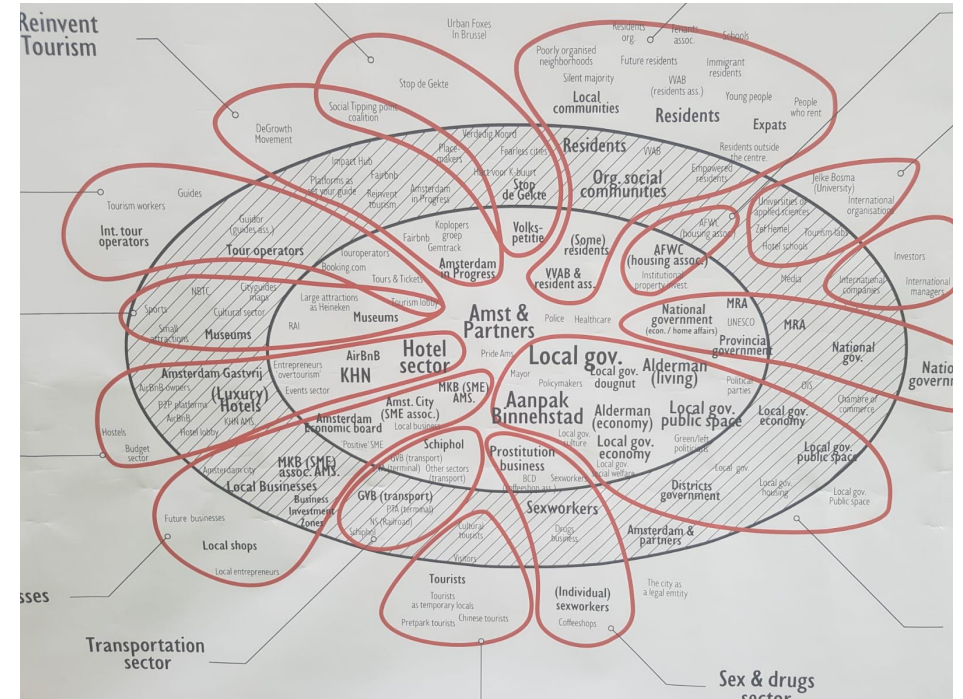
Reinvent Tourism

Urban Foxes In Brussel

Residents org.

Tenant assoc.

Schools

Poorly organised neighborhoods

Future residents

Immigrant residents

Silent majority

VVAB (residents ass.)

Young people

People who rent

Local communities

Residents

Expats

Stop de Gekte

Social Tipping point coalition

DeGrowth Movement

Verdedig Noord

Residents

VVAB

Residents outside the centre.

Impact Hub

Place makers

Fearless cities

Org. social communities

Empowered residents

Jelke Bosma (University)

Platforms as your guide

Fairbnb

Hart voor K-buurt

Stop de Gekte

Universities of applied sciences

International organisations

Tourism workers

Guides

Reinvent tourism

Amsterdam in Progress

AFWC (housing assoc.)

Zef Hemel

Tourism labs

Int. tour operators

Guilor (guides ass.)

Koplopers groep

Volks-petitie

Hotel schools

Tour operators

Fairbnb

Gemtrack

(Some) residents

AFWC (housing assoc.)

Investors

Touroperators

Amsterdam in Progress

Institutional property invest.

Media

International companies

International managers

Booking.com

Tours & Tickets

VVAB & resident ass.

Sports

NBTC

Cityguides maps

Large attractions as Heineken

Tourism lobby

Small attractions

Cultural sector

RAI

Museums

Amst & Partners

Police

Healthcare

National government (econ. / home affairs)

MRA

UNESCO

MRA

Museums

Provincial government

National gov.

National governm

Entrepreneurs overtourism

Hotel sector

Pride Ams

Local gov.

Alderman (living)

AirBnB

KHN

Mayor

Policymakers

Local gov. dougnut

Political parties

Amsterdam Gastvrij

Events sector

MKB (SME) AMS.

AirBnB owners

(Luxury) Hotels

Aanpak Binnenstad

OIS

P2P platforms

Amst. City (SME assoc.)

Alderman (economy)

Local gov. public space

Local gov. economy

Chambre of commerce

AirBnB

Hotel lobby

KHN AMS.

Amsterdam Economic board

Local business

Local gov. culture

Local gov. economy

Green/left politicians

Local gov. public space

Hostels

Positive SME

Schiphol

Budget sector

Amsterdam city

GVB (transport)

Prostitution business

Local gov. social welfare

Local gov.

MKB (SME) assoc. AMS.

NS (terminal)

Other sectors (transport)

BCD (coffeeshop ass.)

Sexworkers

Districts government

Local gov. housing

Local gov. Public space

Local Businesses

GVB (transport)

P/A (terminal)

Sexworkers

Business Investment Zones

NS (Railroad)

Cultural tourists

Drugs business

Amsterdam & partners

Future businesses

Schiphol

Local shops

Visitors

Tourists

The city as a legal entity

Local entrepreneurs

Tourists as temporary locals

(Individual) sexworkers

Pretpark tourists

Chinese tourists

Coffeeshops

sses

Transportation sector

Sex & drugs sector